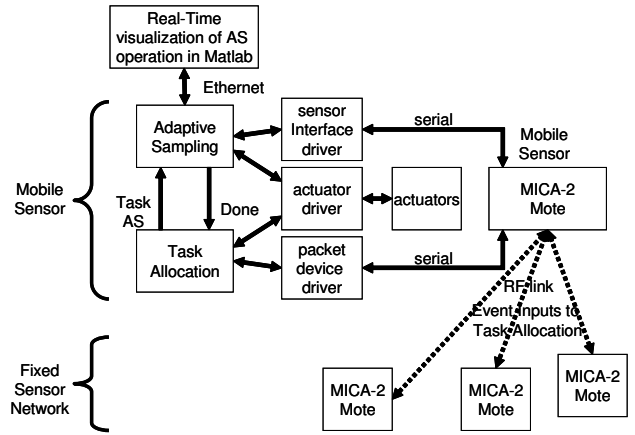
Real-Time visualization of AS operation in Matlab

Ethernet

Mobile Sensor

Adaptive Sampling

sensor Interface driver

serial

Mobile Sensor

Task AS

Done

actuator driver

actuators

MICA-2 Mote

Task Allocation

packet device driver

serial

RF link

Event inputs to Task Allocation

Fixed Sensor Network

MICA-2 Mote

MICA-2 Mote

MICA-2 Mote